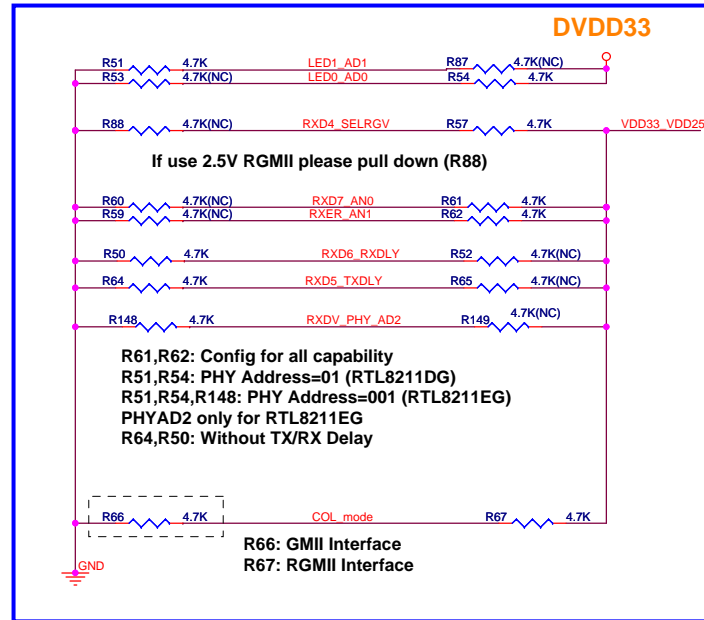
DVDD33

R51 4.7K LED1_AD1 R87 4.7K(NC)
R53 4.7K(NC) LED0_AD0 R54 4.7K

R88 4.7K(NC) RXD4_SELRGV R57 4.7K VDD33_VDD25

If use 2.5V RGMII please pull down (R88)

R60 4.7K(NC) RXD7_AN0 R61 4.7K
R59 4.7K(NC) RXER_AN1 R62 4.7K

R50 4.7K RXD6_RXDLY R52 4.7K(NC)

R64 4.7K RXD5_TXDLY R65 4.7K(NC)

R148 4.7K RXDV_PHY_AD2 R149 4.7K(NC)

R61,R62: Config for all capability
R51,R54: PHY Address=01 (RTL8211DG)
R51,R54,R148: PHY Address=001 (RTL8211EG)
PHYAD2 only for RTL8211EG
R64,R50: Without TX/RX Delay

R66 4.7K COL_mode R67 4.7K

GND

R66: GMII Interface
R67: RGMII Interface